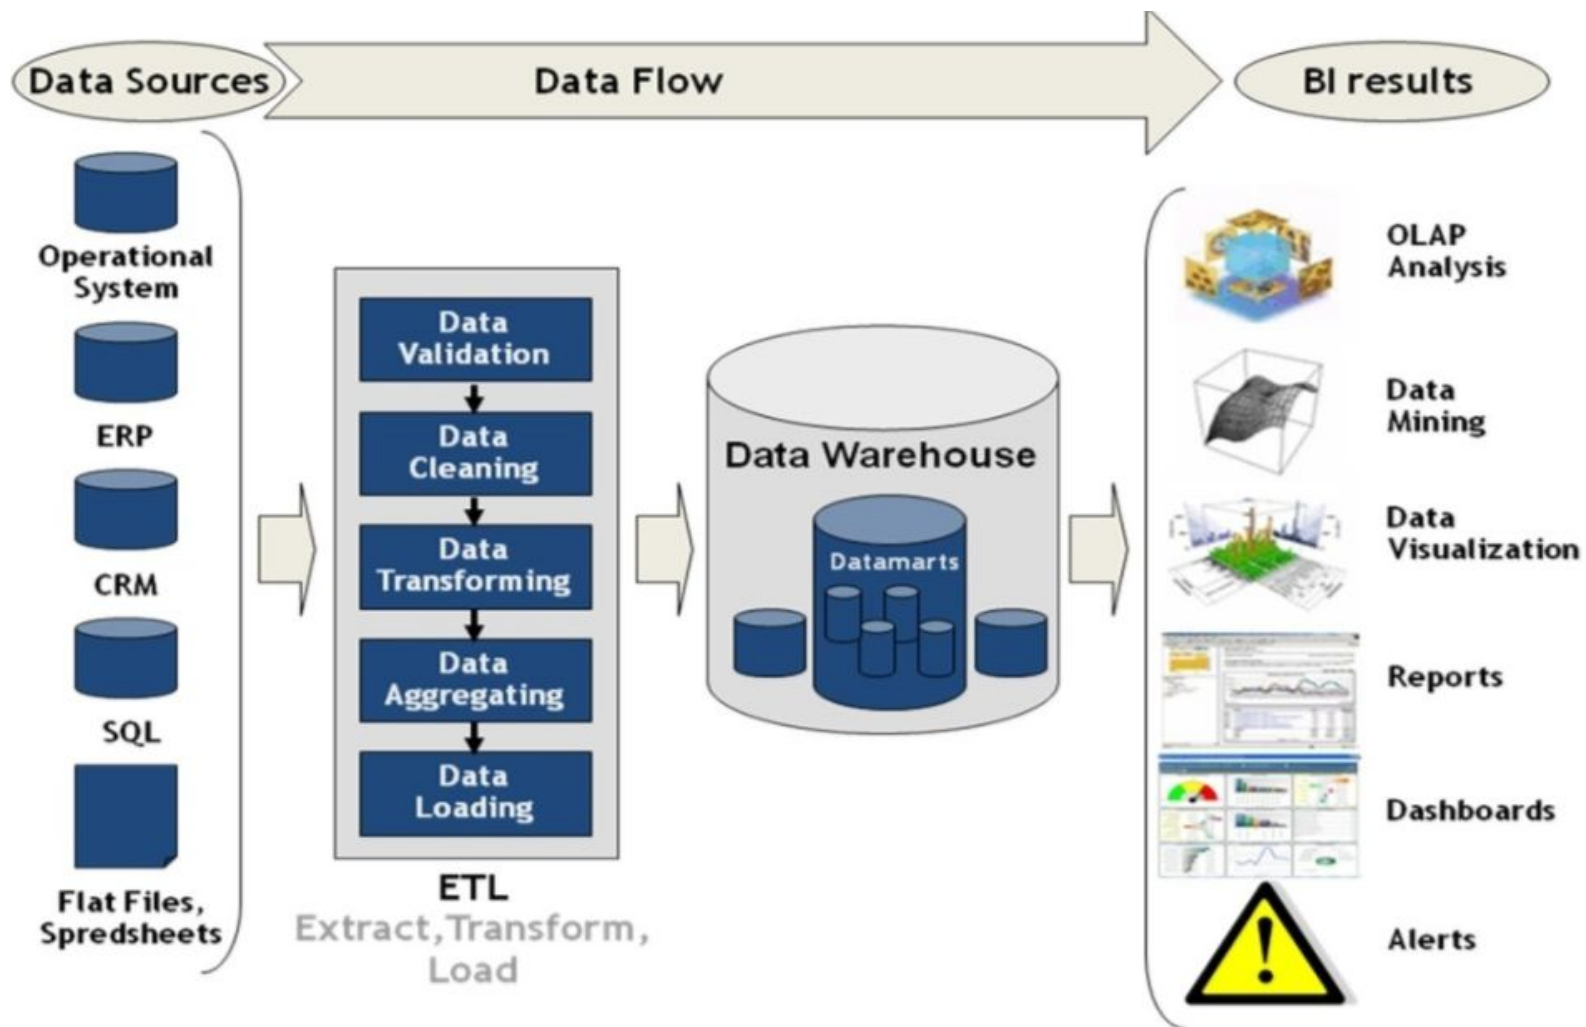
Data Sources

Data Flow

BI results

Operational System

ERP

CRM

SQL

Flat Files, Spredsheets

Data Validation

Data Cleaning

Data Transforming

Data Aggregating

Data Loading

ETL
Extract,Transform, Load

Data Warehouse

Datamarts

OLAP Analysis

Data Mining

Data Visualization

Reports

Dashboards

Alerts